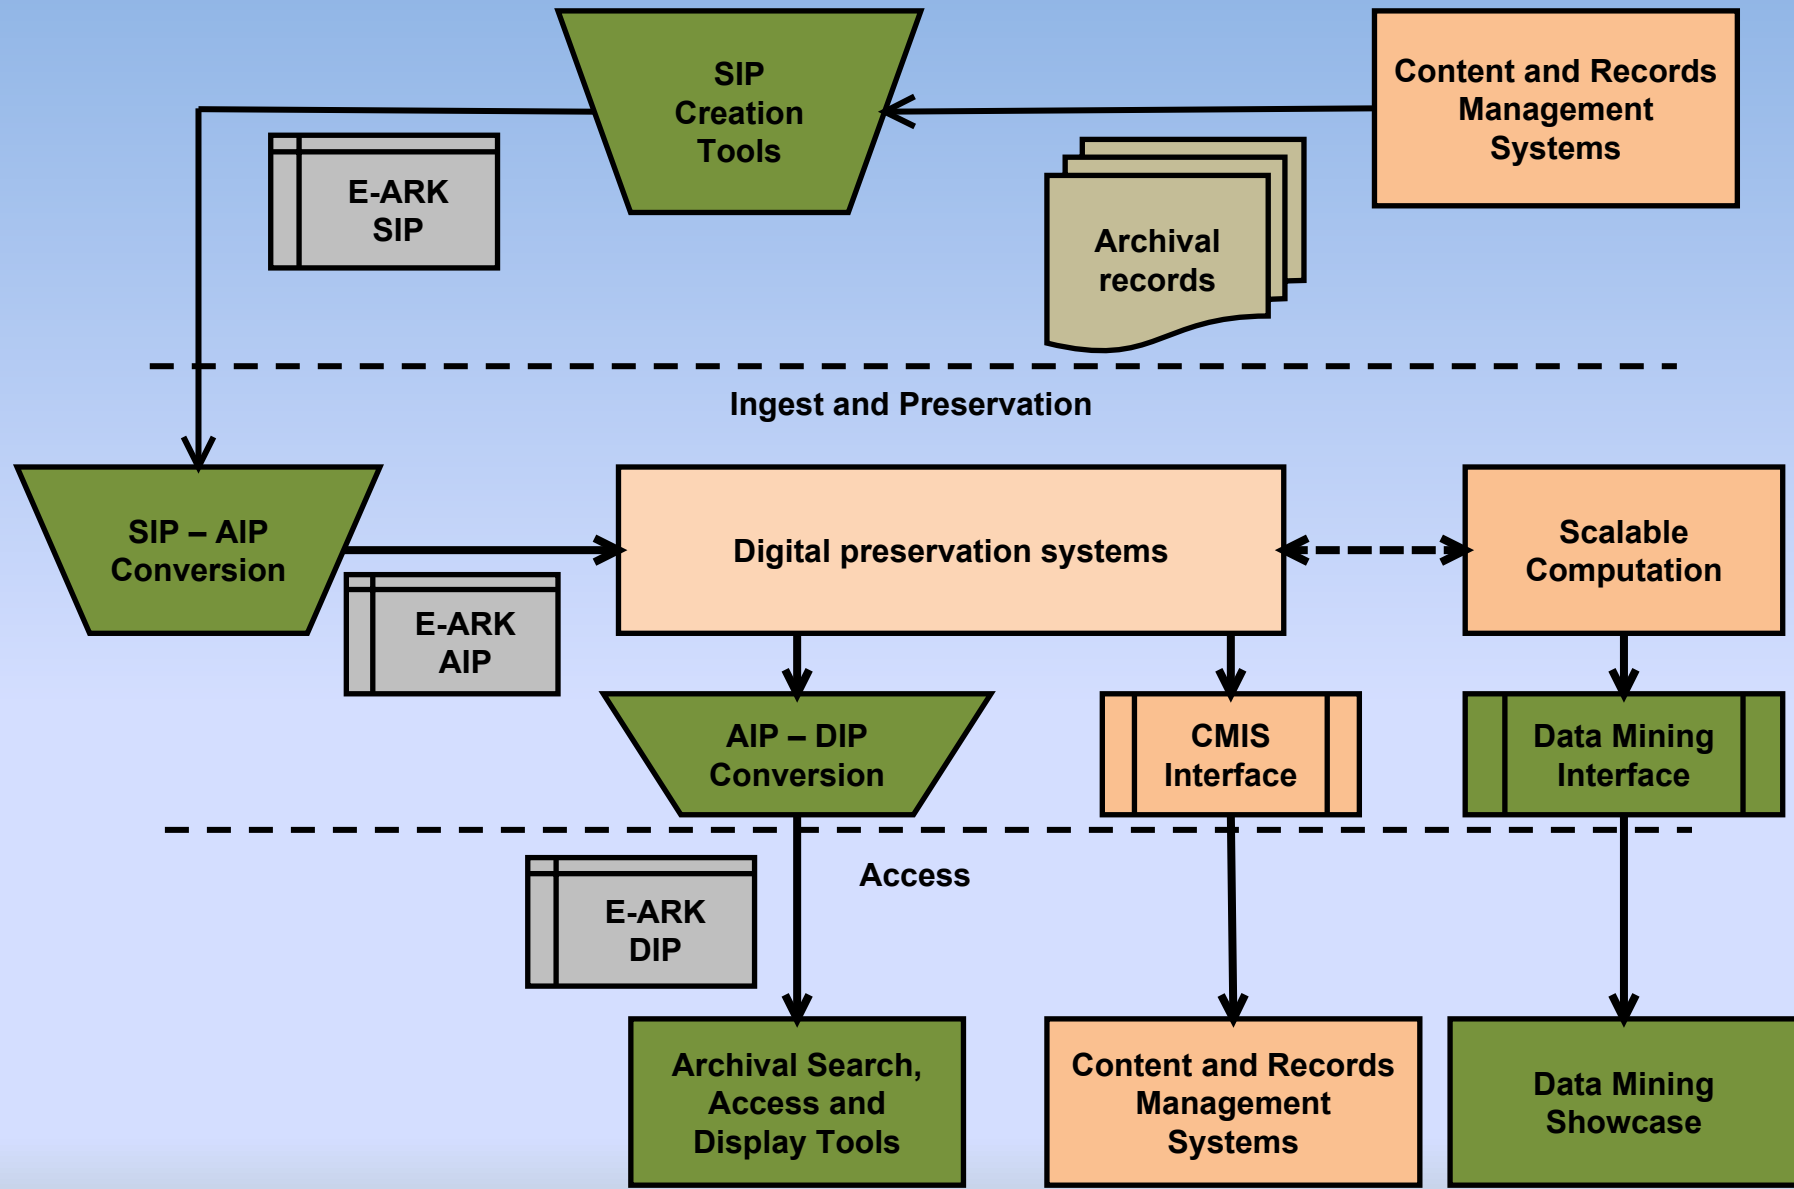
SIP Creation Tools

Content and Records Management Systems

E-ARK SIP

Archival records

Ingest and Preservation

SIP – AIP Conversion

Digital preservation systems

Scalable Computation

E-ARK AIP

AIP – DIP Conversion

CMIS Interface

Data Mining Interface

Access

E-ARK DIP

Archival Search, Access and Display Tools

Content and Records Management Systems

Data Mining Showcase